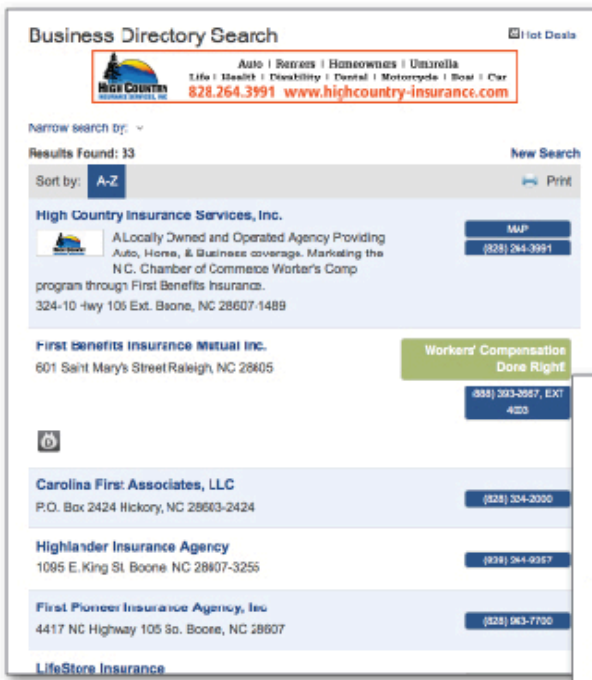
Business Directory Search

Hot Deals

HIGH COUNTRY INSURANCE SERVICES, INC

Auto | Renters | Homeowners | Umbrella
Life | Health | Disability | Dental | Motorcycle | Boat | Car
828.264.3991 www.highcountry-insurance.com

Narrow search by:

Results Found: 33

New Search

Sort by: A-Z

Print

High Country Insurance Services, Inc.

A Locally Owned and Operated Agency Providing Auto, Home, & Business coverage. Marketing the N.C. Chamber of Commerce Worker's Comp program through First Benefits Insurance.
324-10 Hwy 105 Ext. Boone, NC 28607-1489

MAP

(828) 264-3991

First Benefits Insurance Mutual Inc.

601 Saint Mary's Street Raleigh, NC 28605

Workers' Compensation Done Right

(888) 393-2667, EXT 4203

Carolina First Associates, LLC

P.O. Box 2424 Hickory, NC 28603-2424

(828) 324-2000

Highlander Insurance Agency

1095 E. King St. Boone NC 28607-3255

(828) 264-9357

First Pioneer Insurance Agency, Inc

4417 NC Highway 105 So. Boone, NC 28607

(828) 963-7700

LifeStore Insurance